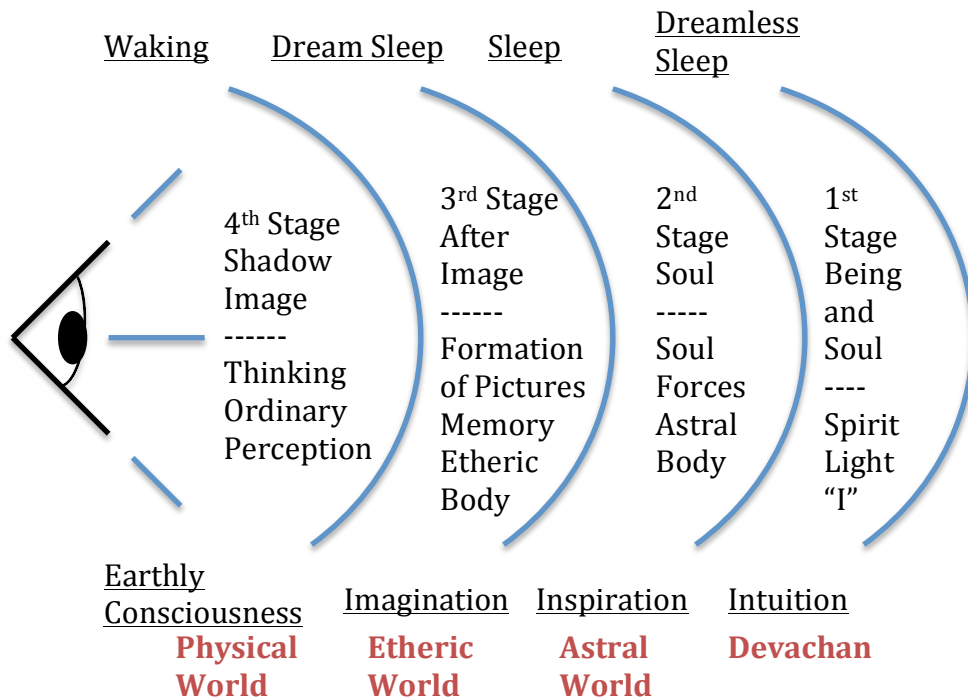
Waking Dream Sleep Sleep Dreamless Sleep

4$^{th}$ Stage
Shadow
Image
------
Thinking
Ordinary
Perception

3$^{rd}$ Stage
After
Image
------
Formation
of Pictures
Memory
Etheric
Body

2$^{nd}$
Stage
Soul
-----
Soul
Forces
Astral
Body

1$^{st}$
Stage
Being
and
Soul
----
Spirit
Light
"I"

Earthly Consciousness
Physical World

Imagination
Etheric World

Inspiration
Astral World

Intuition
Devachan